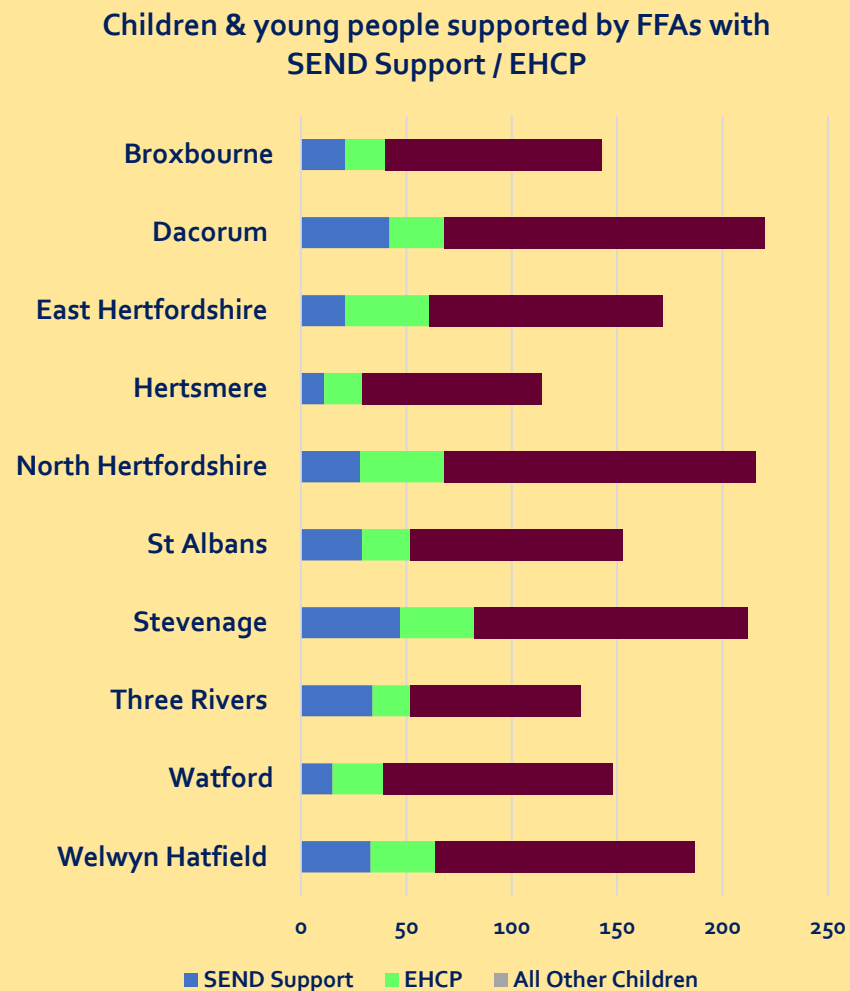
Children & young people supported by FFAs with SEND Support / EHCP

Broxbourne
Dacorum
East Hertfordshire
Hertsmere
North Hertfordshire
St Albans
Stevenage
Three Rivers
Watford
Welwyn Hatfield

0
50
100
150
200
250

SEND Support
EHCP
All Other Children